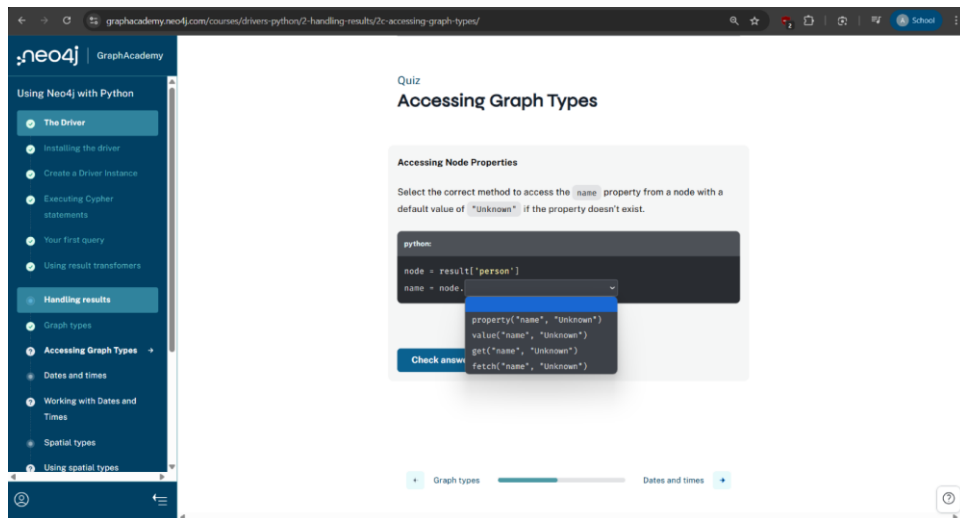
graphacademy.neo4j.com/courses/drivers-python/2-handling-results/2c-accessing-graph-types/

School

neo4j | GraphAcademy

Using Neo4j with Python

The Driver

Installing the driver

Create a Driver Instance

Executing Cypher statements

Your first query

Using result transfomers

Handling results

Graph types

Accessing Graph Types →

Dates and times

Working with Dates and Times

Spatial types

Using spatial types

Quiz

Accessing Graph Types

Accessing Node Properties

Select the correct method to access the `name` property from a node with a default value of `"Unknown"` if the property doesn't exist.

python:

```
node = result['person']
name = node.
```

property("name", "Unknown")
value("name", "Unknown")
get("name", "Unknown")
fetch("name", "Unknown")

Check answ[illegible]

← Graph types

Dates and times →

?